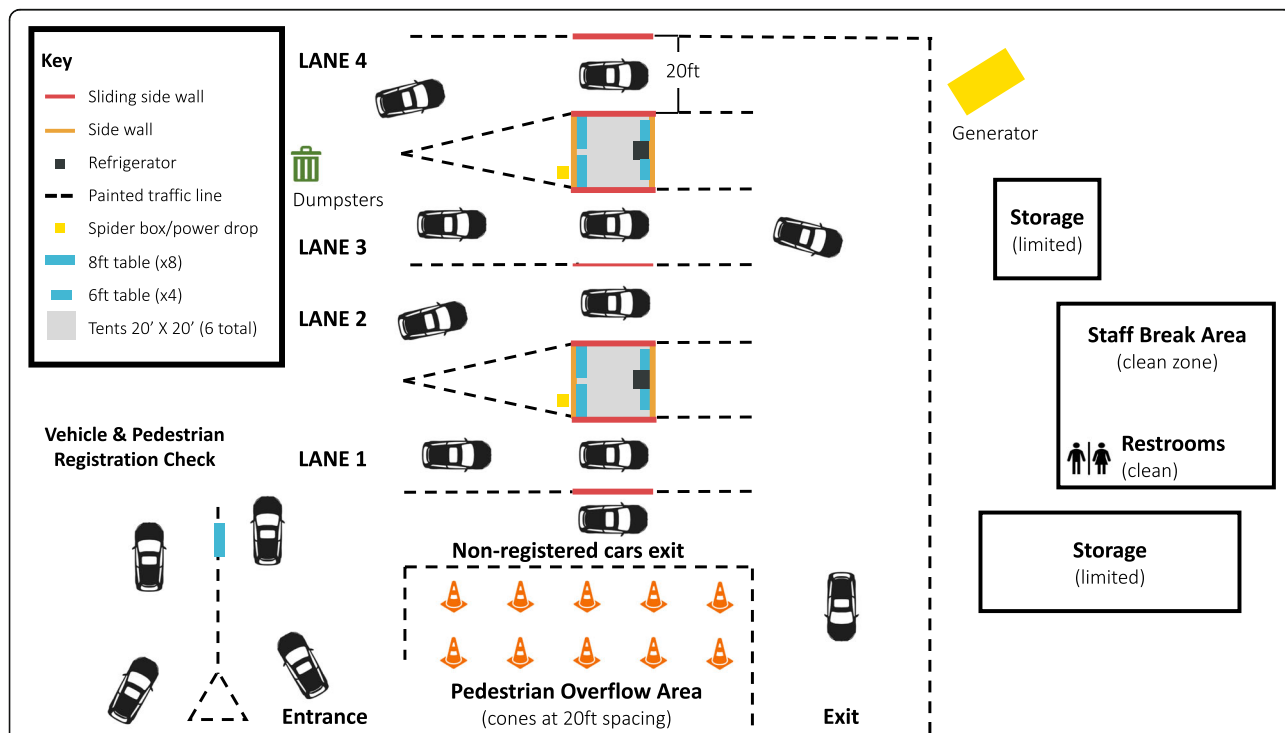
Key
Sliding side wall
Side wall
Refrigerator
Painted traffic line
Spider box/power drop
8ft table (x8)
6ft table (x4)
Tents 20’ X 20’ (6 total)

LANE 4
20ft
Generator
Dumpsters
LANE 3
Storage
(limited)
LANE 2
Staff Break Area
(clean zone)
Vehicle & Pedestrian Registration Check
LANE 1
Restrooms
(clean)
Storage
(limited)
Non-registered cars exit
Pedestrian Overflow Area
(cones at 20ft spacing)
Entrance
Exit